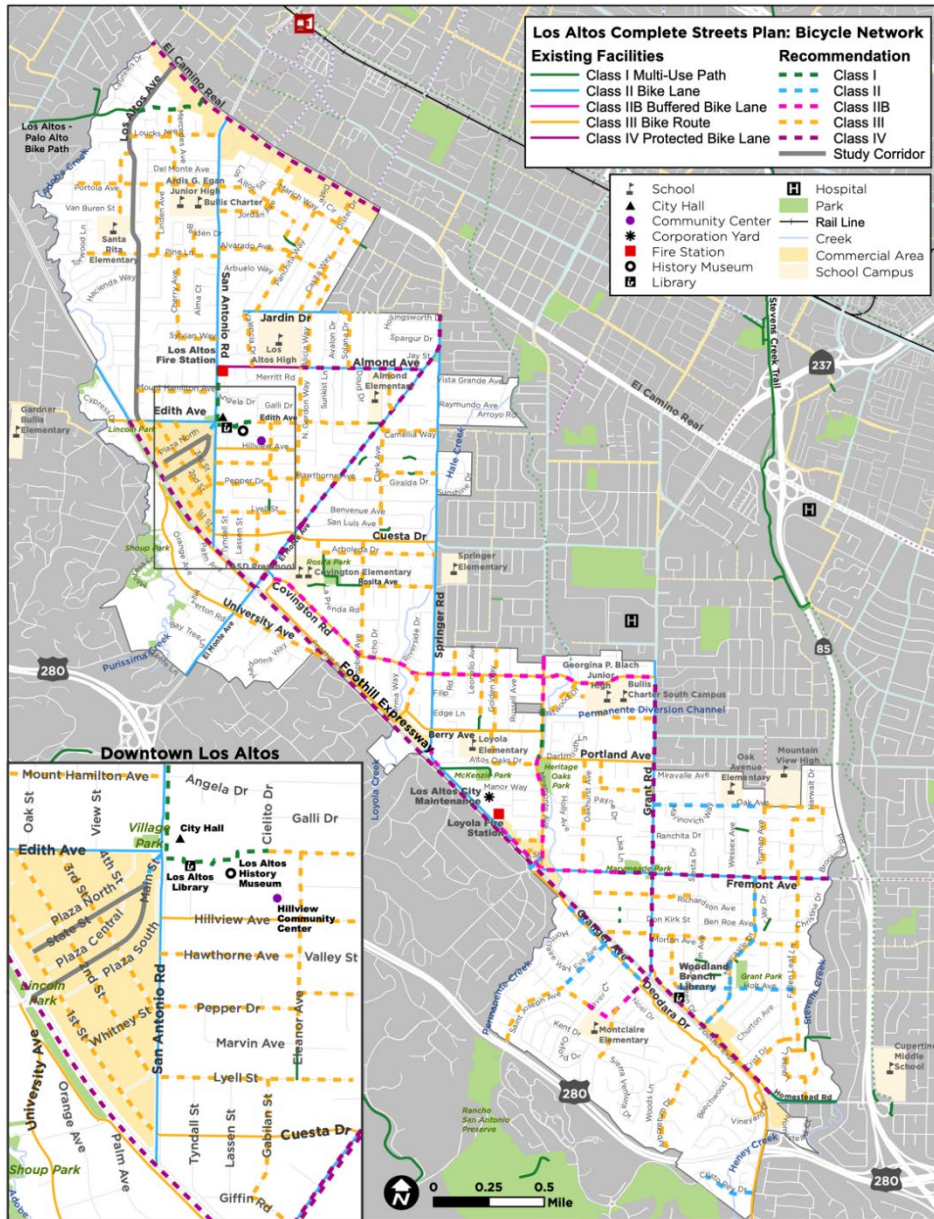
Los Altos Complete Streets Plan: Bicycle Network

Existing Facilities
Class I Multi-Use Path
Class II Bike Lane
Class IIB Buffered Bike Lane
Class III Bike Route
Class IV Protected Bike Lane

Recommendation
Class I
Class II
Class IIB
Class III
Class IV
Study Corridor

School
City Hall
Community Center
Corporation Yard
Fire Station
History Museum
Library
Hospital
Park
Rail Line
Creek
Commercial Area
School Campus

El Camino Real
Los Altos Ave
Los Altos - Palo Alto Bike Path
Adobe Creek
Loucks Ave
Del Monte Ave
Portola Ave
Van Buren St
Almond Ave
Santa Rita Elementary
Egan Junior High
Bullis Charter
Jordan
Pine Ln
Alvarado Ave
Arbuelo Way
Hacienda Way
Cherry Ave
Alma Ct
Sylvian Way
San Antonio Rd
Jardin Dr
Los Altos High
Los Altos Fire Station
Almond Ave
Almond Elementary
Merritt Rd
Jay St
Avalon Dr
Sunkist Ln
Mount Hamilton Ave
Gardner Bullis Elementary
Cypress
Edith Ave
Lincoln Park
Plaza North
Galli Dr
Hillview Ave
Pepper Dr
Lyell St
Hawthorne Ave
Benvenue Ave
San Luis Ave
Camellia Way
Giralda Dr
Vista Grande Ave
Raymundo Ave
Arroyo Rd
Hale Creek
Cuesta Dr
Arboleda Dr
Covington Elementary
Rosita Park
Rosita Ave
Springer Elementary
Springer Rd
Shoup Park
Orange Ave
University Ave
Covington Rd
Foothill Expressway
Fremont Ave
El Monte Ave
Purissima Creek
280
Stevens Creek Trail
237
El Camino Real
85
Georgina P. Blach Junior High
Bullis Charter South Campus
Permanente Diversion Channel
Berry Ave
Loyola Elementary
Edge Ln
Portland Ave
Grant Rd
Oak Avenue Elementary
Mountain View High
Miravalle Ave
Oak Ave
Heritage Oaks Park
McKenzie Park
Los Altos City Maintenance
Loyola Fire Station
Loyola Creek
Manor Way
Ranchita Dr
Wessex Ave
Marymeade Park
Fremont Ave
Richardson Ave
Ben Roe Ave
Morton Ave
Woodland Branch Library
Grant Park
Holt Ave
Churton Ave
Permanente Creek
Grant Rd
Deodara Dr
Montclaire Elementary
Kent Dr
Homestead Rd
Stevens Creek
Cupertino Middle School
Heney Creek
Rancho San Antonio Preserve
Vineyard
Woods Ln

Downtown Los Altos
Mount Hamilton Ave
Angela Dr
Cielito Dr
Galli Dr
Oak St
View St
Village Park
City Hall
Edith Ave
Los Altos Library
Los Altos History Museum
Hillview Community Center
4th St
3rd St
Plaza North
State St
Plaza Central
2nd St
Plaza South
Main St
Lincoln Park
Hillview Ave
Hawthorne Ave
Valley St
1st St
Whitney St
San Antonio Rd
Pepper Dr
Marvin Ave
Eleanor Ave
Lyell St
University Ave
Orange Ave
Palm Ave
Tyndall St
Lassen St
Gabilan St
Cuesta Dr
Shoup Park
Giffin Rd

0 0.25 0.5 Mile